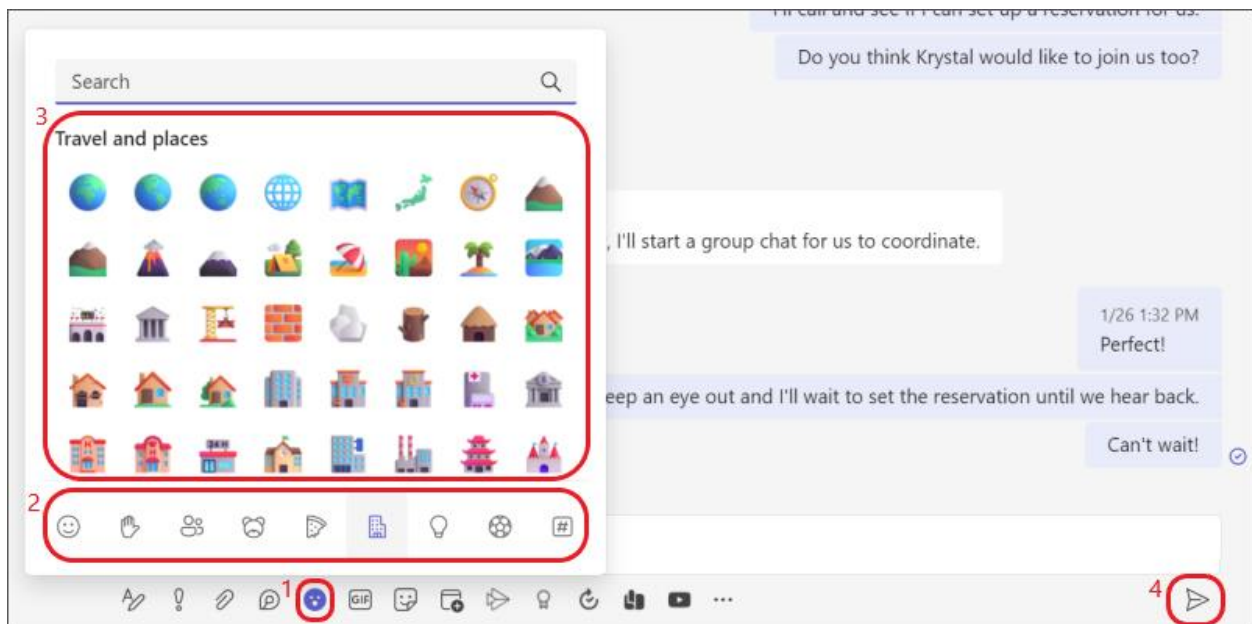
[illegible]
Do you think Krystal would like to join us too?

Search

3
Travel and places

, I'll start a group chat for us to coordinate.

1/26 1:32 PM
Perfect!

eep an eye out and I'll wait to set the reservation until we hear back.

Can't wait!

2

1

GIF

4